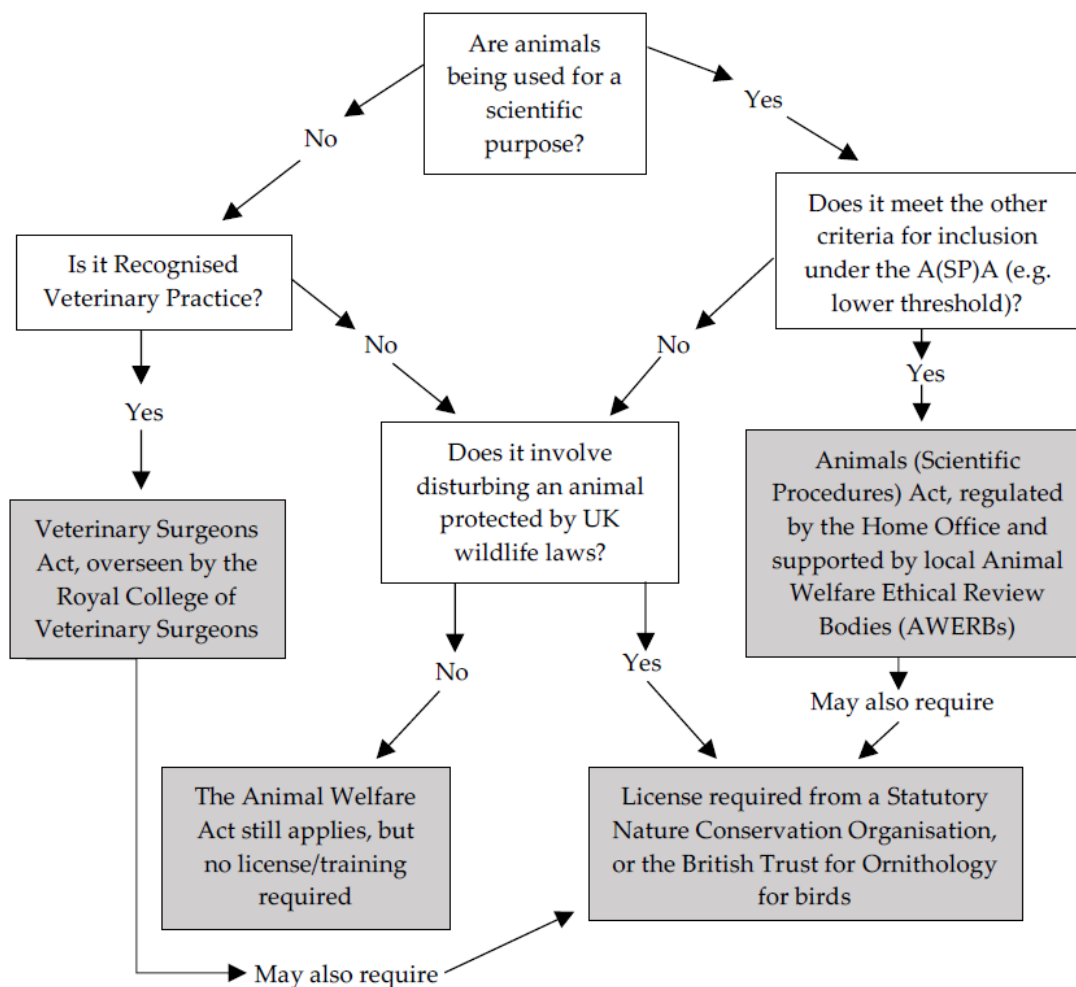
Are animals being used for a scientific purpose?

No

Yes

Is it Recognised Veterinary Practice?

Does it meet the other criteria for inclusion under the A(SP)A (e.g. lower threshold)?

Yes

No

No

Yes

Veterinary Surgeons Act, overseen by the Royal College of Veterinary Surgeons

Does it involve disturbing an animal protected by UK wildlife laws?

Animals (Scientific Procedures) Act, regulated by the Home Office and supported by local Animal Welfare Ethical Review Bodies (AWERBs)

No

Yes

May also require

The Animal Welfare Act still applies, but no license/training required

License required from a Statutory Nature Conservation Organisation, or the British Trust for Ornithology for birds

May also require